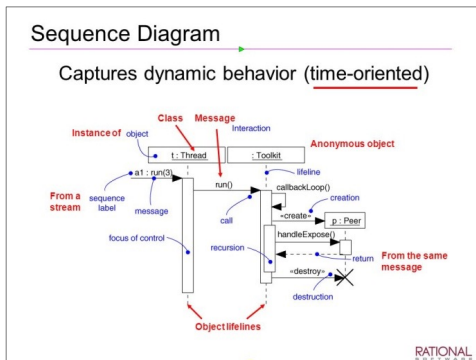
Sequence Diagram

Captures dynamic behavior (time-oriented)

Class

Message

Instance of

object

Interaction

Anonymous object

t : Thread

: Toolkit

lifeline

a1 : run(3)

run()

callbackLoop()

From a stream

sequence label

message

creation

call

«create»

p : Peer

focus of control

handleExpose()

recursion

return

From the same message

«destroy»

destruction

Object lifelines

RATIONAL